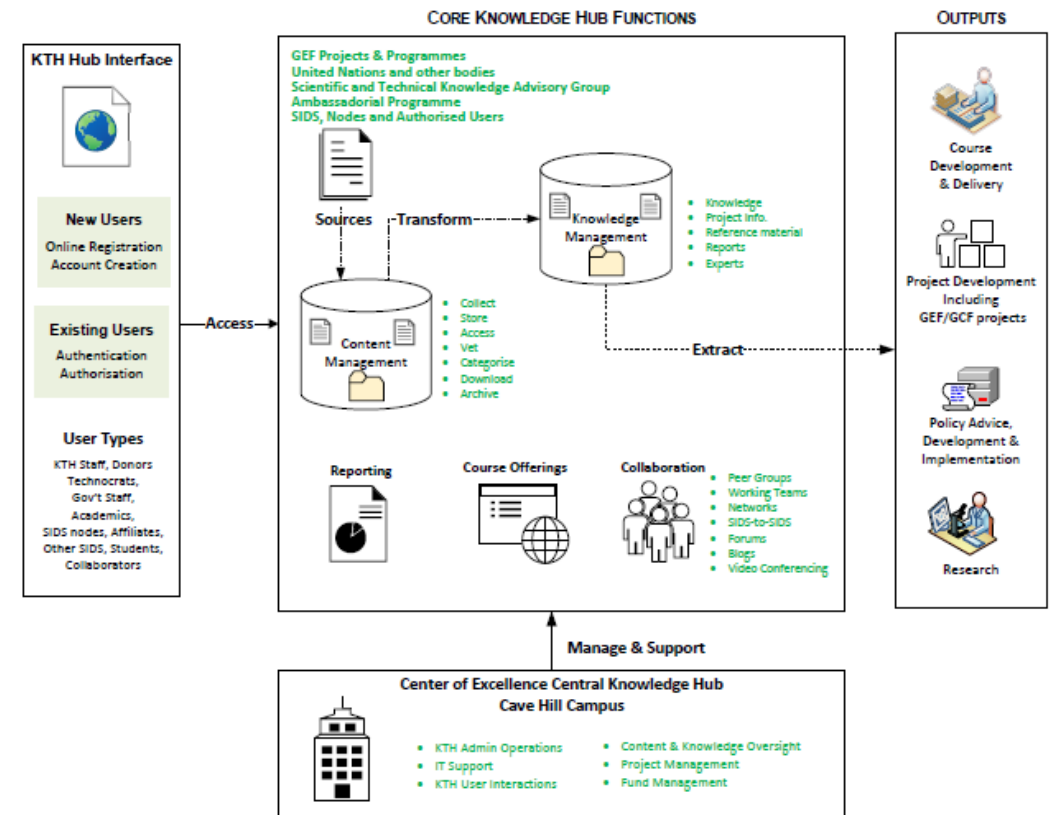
CORE KNOWLEDGE HUB FUNCTIONS

OUTPUTS

KTH Hub Interface

New Users
Online Registration
Account Creation

Existing Users
Authentication
Authorisation

User Types
KTH Staff, Donors
Technocrats,
Gov't Staff,
Academics,
SIDS nodes, Affiliates,
Other SIDS, Students,
Collaborators

Access

GEF Projects & Programmes
United Nations and other bodies
Scientific and Technical Knowledge Advisory Group
Ambassadorial Programme
SIDS, Nodes and Authorised Users

Sources

Transform

Knowledge Management

- Knowledge
- Project info.
- Reference material
- Reports
- Experts

Content Management

- Collect
- Store
- Access
- Vet
- Categorise
- Download
- Archive

Extract

Reporting

Course Offerings

Collaboration

- Peer Groups
- Working Teams
- Networks
- SIDS-to-SIDS
- Forums
- Blogs
- Video Conferencing

Course Development & Delivery

Project Development Including GEF/GCF projects

Policy Advice, Development & Implementation

Research

Manage & Support

Center of Excellence Central Knowledge Hub
Cave Hill Campus

- KTH Admin Operations
- IT Support
- KTH User Interactions

- Content & Knowledge Oversight
- Project Management
- Fund Management